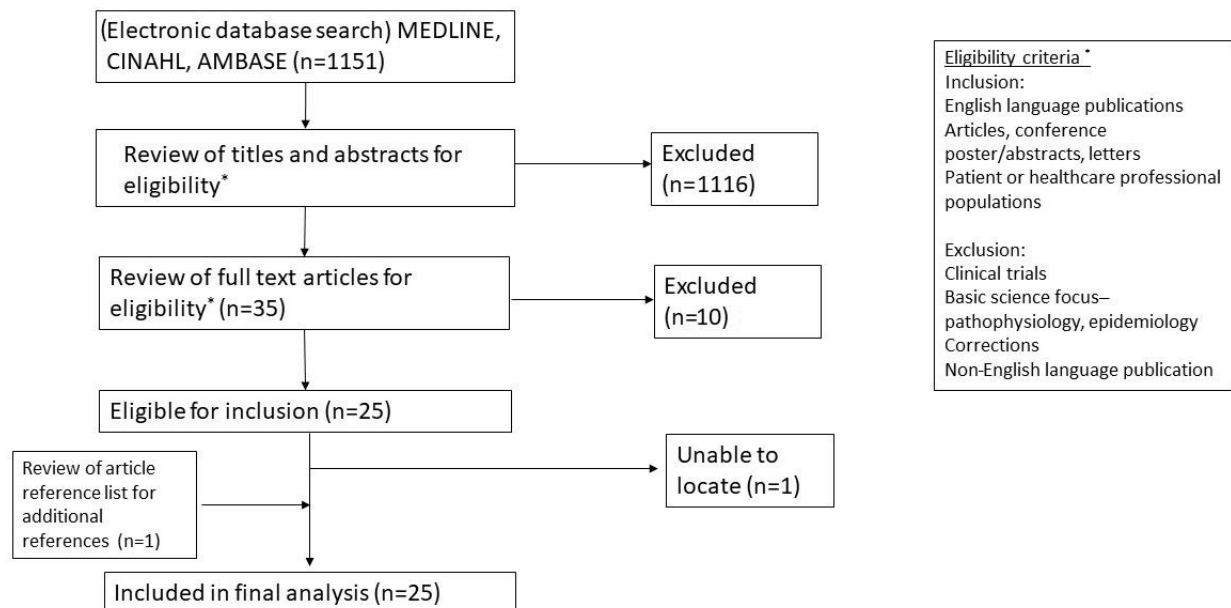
(Electronic database search) MEDLINE, CINAHL, AMBASE (n=1151)

Review of titles and abstracts for eligibility*

Excluded (n=1116)

Review of full text articles for eligibility* (n=35)

Excluded (n=10)

Eligible for inclusion (n=25)

Review of article reference list for additional references (n=1)

Unable to locate (n=1)

Included in final analysis (n=25)

Eligibility criteria *
Inclusion:
English language publications
Articles, conference poster/abstracts, letters
Patient or healthcare professional populations

Exclusion:
Clinical trials
Basic science focus– pathophysiology, epidemiology
Corrections
Non-English language publication